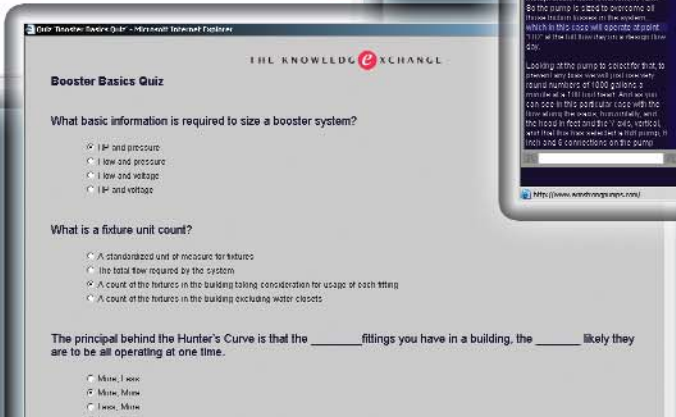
Quiz 'Booster Basics Quiz' - Microsoft Internet Explorer

THE KNOWLEDGE EXCHANGE

Booster Basics Quiz

What basic information is required to size a booster system?

HP and pressure
Flow and pressure
Flow and voltage
HP and voltage

What is a fixture unit count?

A standardized unit of measure for fixtures
The total flow required by the system
A count of the fixtures in the building taking consideration for usage of each fitting
A count of the fixtures in the building excluding water closets

The principal behind the Hunter's Curve is that the ________fittings you have in a building, the _______ likely they are to be all operating at one time.

More, Less
More, More
Less, More

So the pump is sized to overcome all those friction losses in the system, which in this case will operate at point "1.0" at the full flow they are designing that day.

Looking at the pump to select for that, to present any loss we will just use very round numbers of 1000 gallons a minute at a 100 foot head. And as you can see in this particular case with the flow along the base, horizontally, and the head in feet and the Y axis, vertical, and that the has selected a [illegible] pump, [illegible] inch and 6 connections on the pump

http://www.armstrongpumps.com/